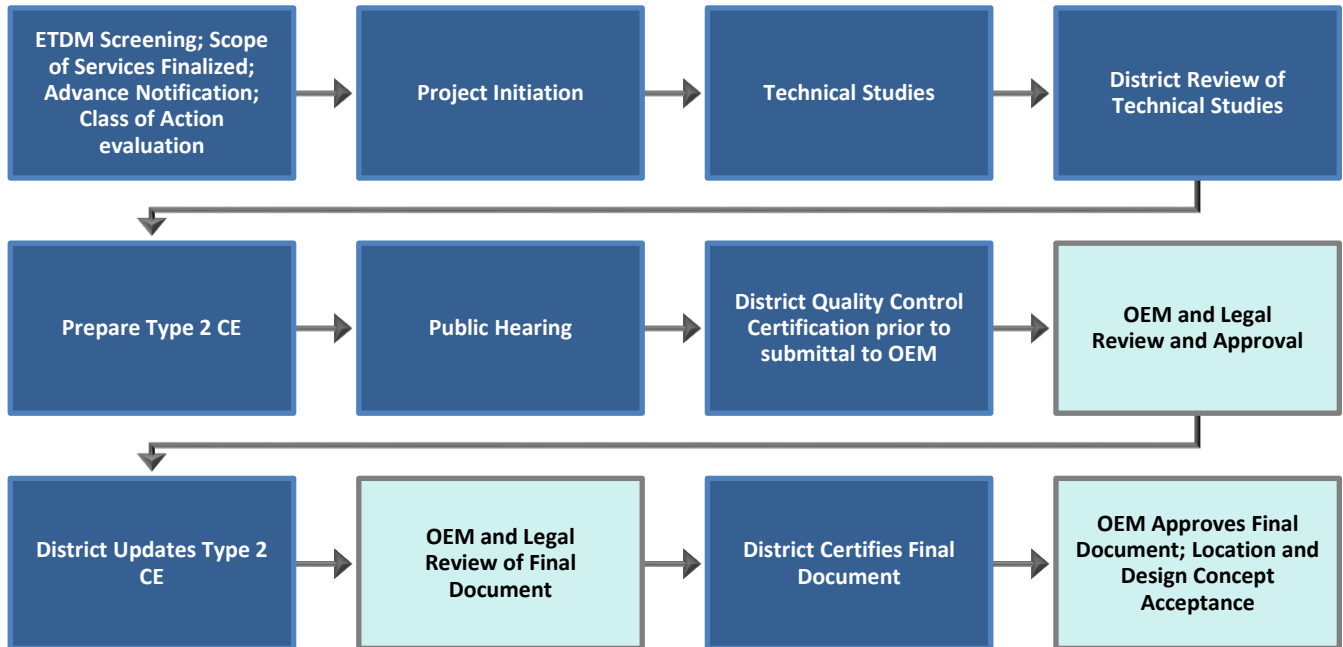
ETDM Screening; Scope of Services Finalized; Advance Notification; Class of Action evaluation

Project Initiation

Technical Studies

District Review of Technical Studies

Prepare Type 2 CE

Public Hearing

District Quality Control Certification prior to submittal to OEM

OEM and Legal Review and Approval

District Updates Type 2 CE

OEM and Legal Review of Final Document

District Certifies Final Document

OEM Approves Final Document; Location and Design Concept Acceptance